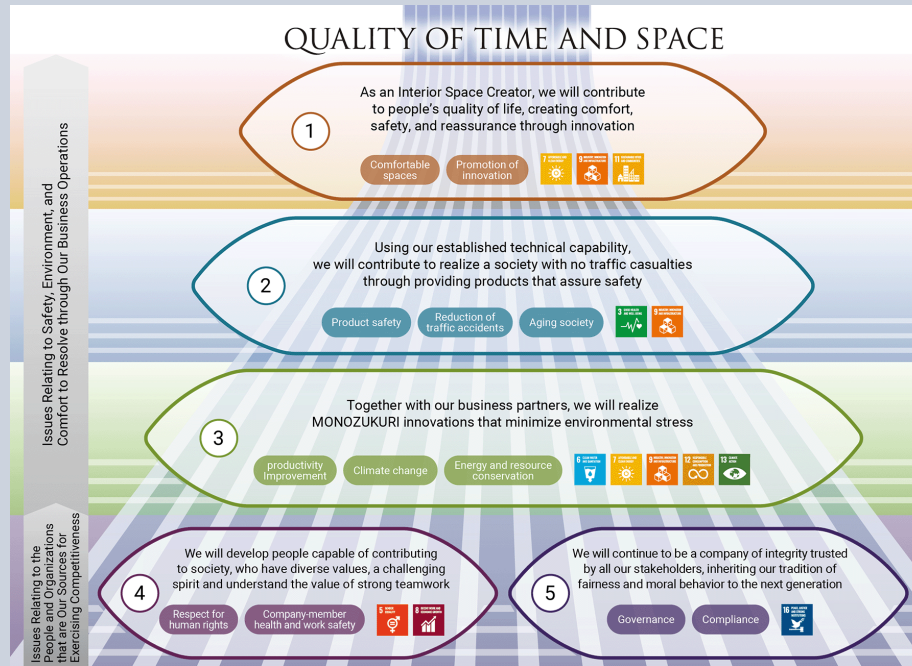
QUALITY OF TIME AND SPACE

Issues Relating to Safety, Environment, and Comfort to Resolve through Our Business Operations

1
As an Interior Space Creator, we will contribute to people's quality of life, creating comfort, safety, and reassurance through innovation

Comfortable spaces
Promotion of innovation

2
Using our established technical capability, we will contribute to realize a society with no traffic casualties through providing products that assure safety

Product safety
Reduction of traffic accidents
Aging society

3
Together with our business partners, we will realize MONOZUKURI innovations that minimize environmental stress

productivity improvement
Climate change
Energy and resource conservation

Issues Relating to the People and Organizations that are Our Sources for Exercising Competitiveness

4
We will develop people capable of contributing to society, who have diverse values, a challenging spirit and understand the value of strong teamwork

Respect for human rights
Company-member health and work safety

5
We will continue to be a company of integrity trusted by all our stakeholders, inheriting our tradition of fairness and moral behavior to the next generation

Governance
Compliance